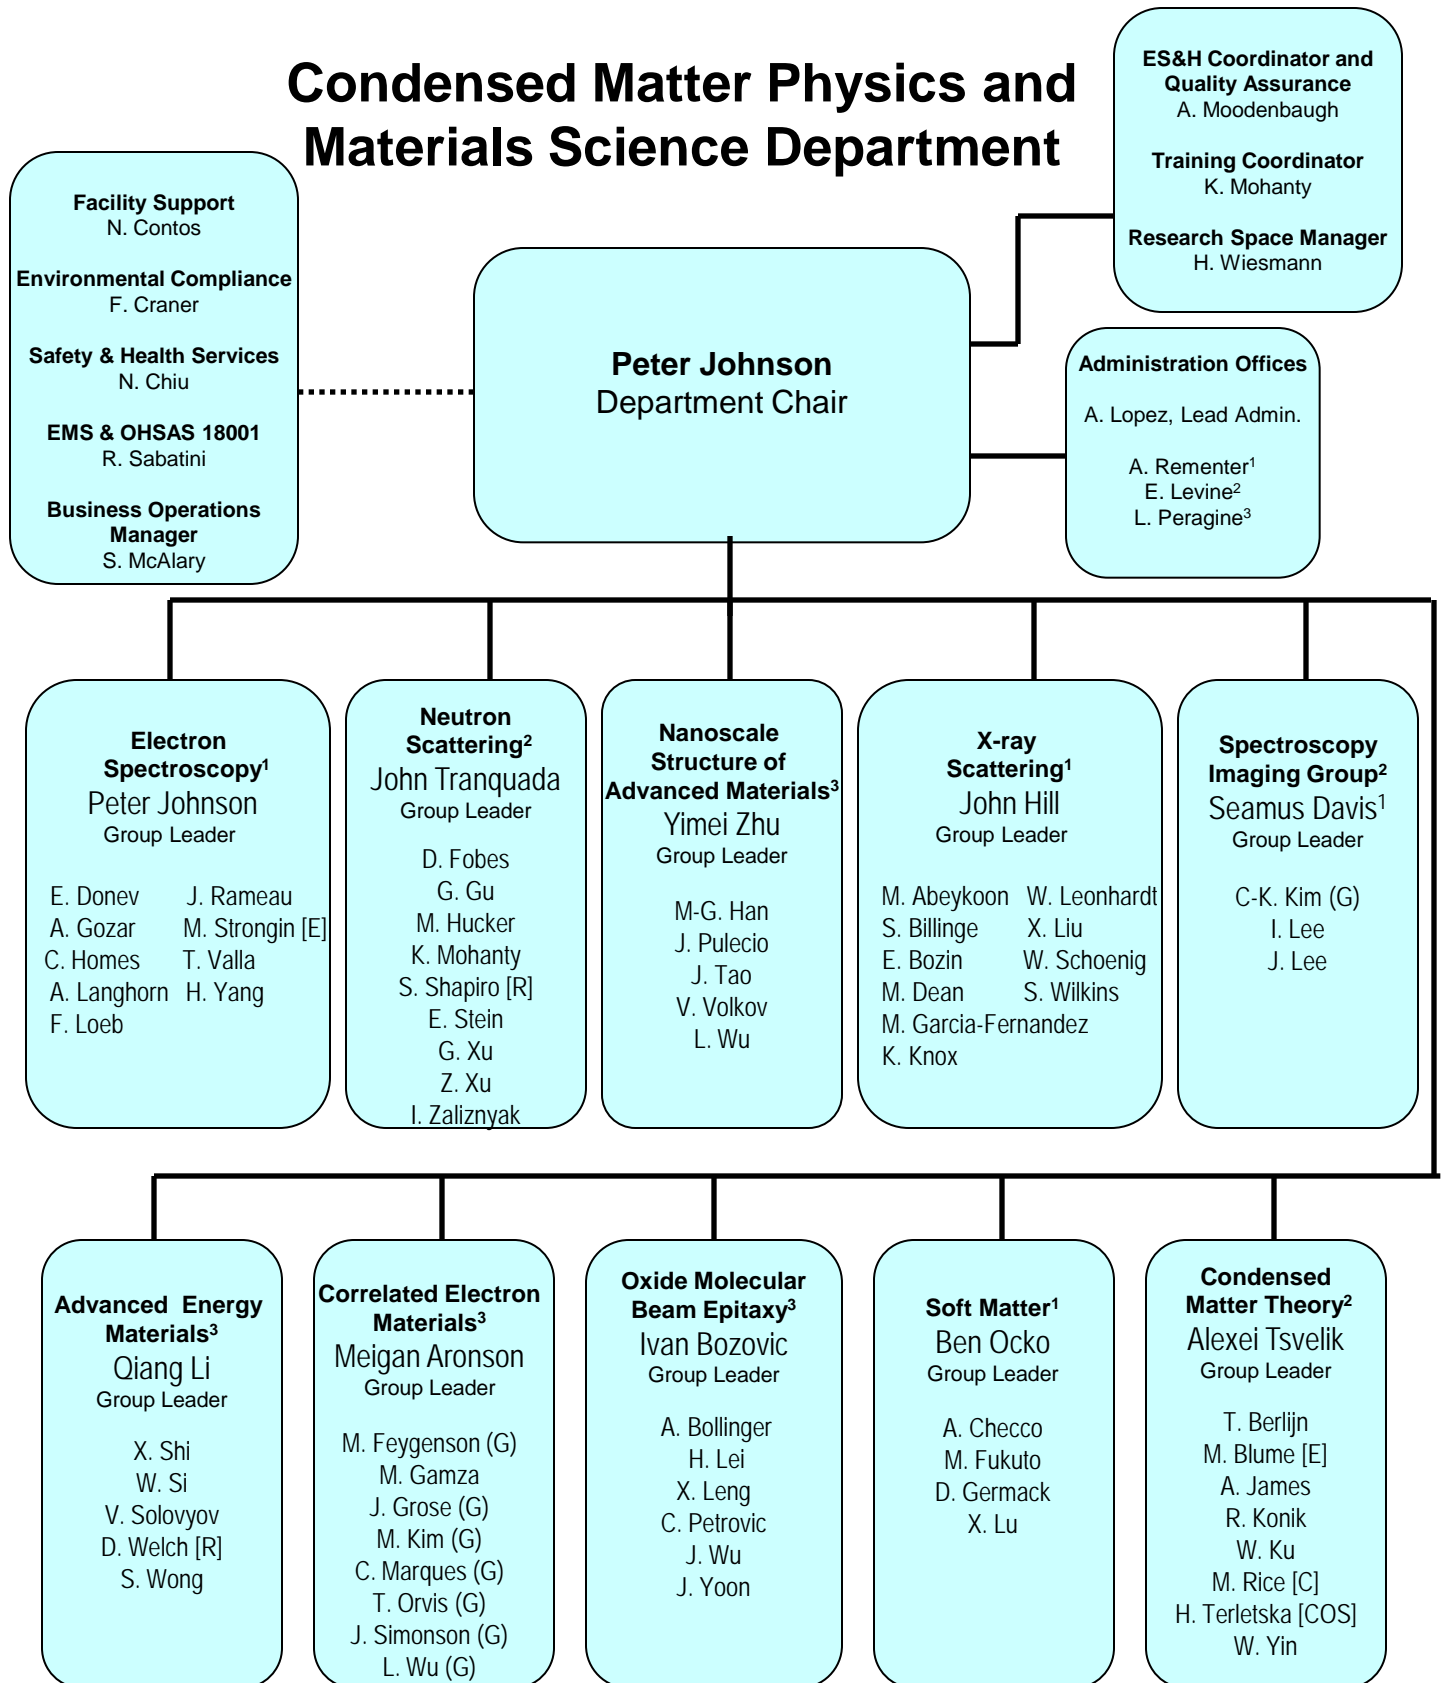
Condensed Matter Physics and Materials Science Department

ES&H Coordinator and Quality Assurance
A. Moodenbaugh

Training Coordinator
K. Mohanty

Research Space Manager
H. Wiesmann

Facility Support
N. Contos

Environmental Compliance
F. Craner

Safety & Health Services
N. Chiu

EMS & OHSAS 18001
R. Sabatini

Business Operations Manager
S. McAlary

Peter Johnson
Department Chair

Administration Offices

A. Lopez, Lead Admin.

A. Rementer$^1$
E. Levine$^2$
L. Peragine$^3$

Electron Spectroscopy$^1$
Peter Johnson
Group Leader

E. Donev
A. Gozar
C. Homes
A. Langhorn
F. Loeb
J. Rameau
M. Strongin [E]
T. Valla
H. Yang

Neutron Scattering$^2$
John Tranquada
Group Leader

D. Fobes
G. Gu
M. Hucker
K. Mohanty
S. Shapiro [R]
E. Stein
G. Xu
Z. Xu
I. Zaliznyak

Nanoscale Structure of Advanced Materials$^3$
Yimei Zhu
Group Leader

M-G. Han
J. Pulecio
J. Tao
V. Volkov
L. Wu

X-ray Scattering$^1$
John Hill
Group Leader

M. Abeykoon
S. Billinge
E. Bozin
M. Dean
M. Garcia-Fernandez
K. Knox
W. Leonhardt
X. Liu
W. Schoenig
S. Wilkins

Spectroscopy Imaging Group$^2$
Seamus Davis$^1$
Group Leader

C-K. Kim (G)
I. Lee
J. Lee

Advanced Energy Materials$^3$
Qiang Li
Group Leader

X. Shi
W. Si
V. Solovyov
D. Welch [R]
S. Wong

Correlated Electron Materials$^3$
Meigan Aronson
Group Leader

M. Feygenson (G)
M. Gamza
J. Grose (G)
M. Kim (G)
C. Marques (G)
T. Orvis (G)
J. Simonson (G)
L. Wu (G)

Oxide Molecular Beam Epitaxy$^3$
Ivan Bozovic
Group Leader

A. Bollinger
H. Lei
X. Leng
C. Petrovic
J. Wu
J. Yoon

Soft Matter$^1$
Ben Ocko
Group Leader

A. Checco
M. Fukuto
D. Germack
X. Lu

Condensed Matter Theory$^2$
Alexei Tsvelik
Group Leader

T. Berlijn
M. Blume [E]
A. James
R. Konik
W. Ku
M. Rice [C]
H. Terletska [COS]
W. Yin